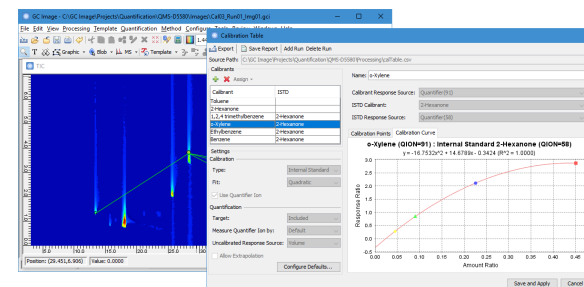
GC Image - C:\GC Image\Projects\Quantification\QMS-D5580\Images\Cal03_Run01_img01.gci
File Edit View Processing Template Quantification Method Configure Tools Window Help
TIC
Position: (29.451,6.906) Value: 0.0000

Calibration Table
Export | Save Report | Add Run | Delete Run
Source Path: C:\GC Image\Projects\Quantification\QMS-D5580\Processing\calTable.ctx
Calibrants
Assign
| Calibrant | ISTD |
|---|---|
| Toluene | |
| 2-Hexanone | |
| 1,2,4-trimethylbenzene | 2-Hexanone |
| o-Xylene | 2-Hexanone |
| Ethylbenzene | 2-Hexanone |
| Benzene | 2-Hexanone |
Settings
Calibration
Type: Internal Standard
Fit: Quadratic
Use Quantifier Ion
Quantification
Target: Included
Measure Quantifier Ion by: Default
Uncalibrated Response Source: Volume
Allow Extrapolation
Configure Defaults...
Name: o-Xylene
Calibrant Response Source: Quantifier(91)
ISTD Calibrant: 2-Hexanone
ISTD Response Source: Quantifier(58)
Calibration Points | Calibration Curve
o-Xylene (QION=91) : Internal Standard 2-Hexanone (QION=58)
y = -16.7532*x^2 + 14.6789x - 0.3424 (R^2 = 1.0000)
Response Ratio
3.0 2.5 2.0 1.5 1.0 0.5 0.0
0.00 0.05 0.10 0.15 0.20 0.25 0.30 0.35 0.40 0.45
Amount Ratio
Save and Apply